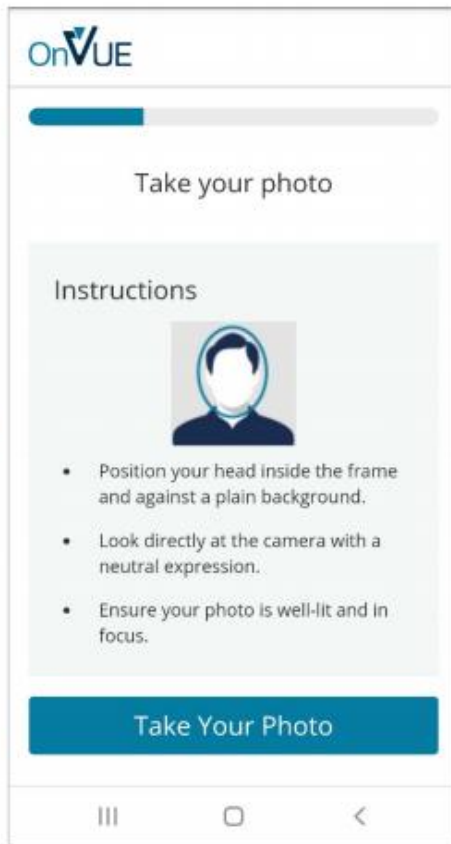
OnVUE

Take your photo

Instructions

- Position your head inside the frame and against a plain background.
- Look directly at the camera with a neutral expression.
- Ensure your photo is well-lit and in focus.

Take Your Photo